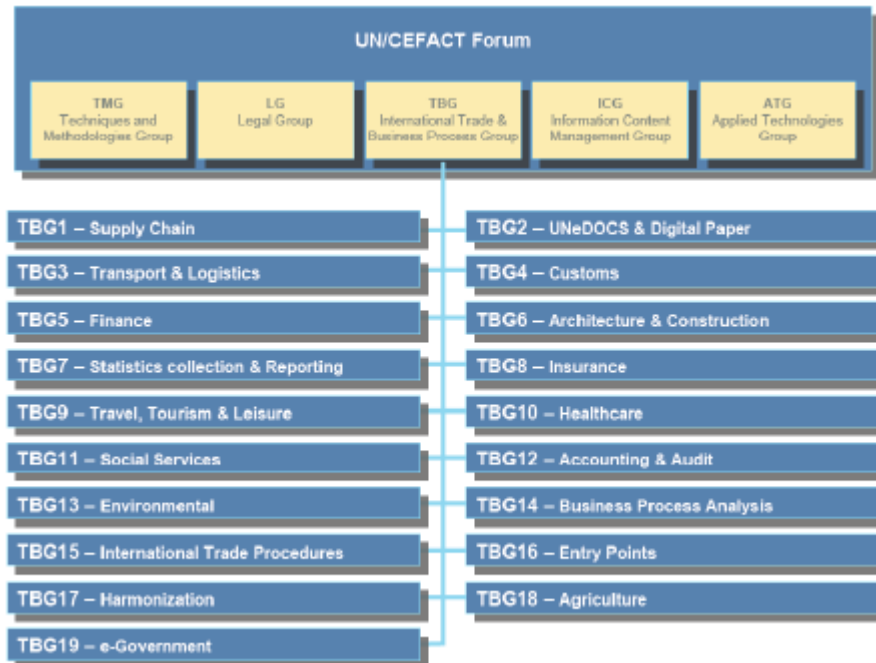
UN/CEFACT Forum

TMG
Techniques and Methodologies Group

LG
Legal Group

TBG
International Trade & Business Process Group

ICG
Information Content Management Group

ATG
Applied Technologies Group

TBG1 – Supply Chain

TBG2 – UNeDOCS & Digital Paper

TBG3 – Transport & Logistics

TBG4 – Customs

TBG5 – Finance

TBG6 – Architecture & Construction

TBG7 – Statistics collection & Reporting

TBG8 – Insurance

TBG9 – Travel, Tourism & Leisure

TBG10 – Healthcare

TBG11 – Social Services

TBG12 – Accounting & Audit

TBG13 – Environmental

TBG14 – Business Process Analysis

TBG15 – International Trade Procedures

TBG16 – Entry Points

TBG17 – Harmonization

TBG18 – Agriculture

TBG19 – e-Government